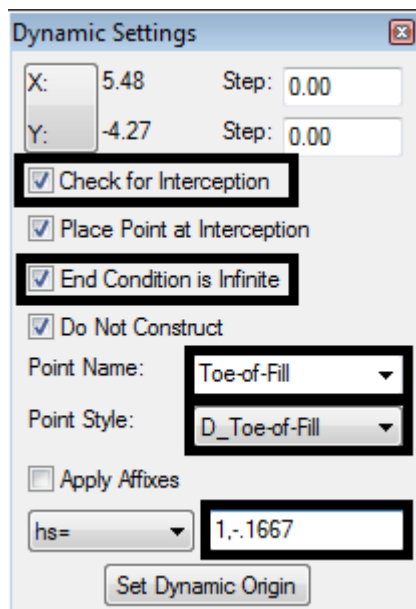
Dynamic Settings

X: 5.48 Step: 0.00

Y: -4.27 Step: 0.00

Check for Interception

Place Point at Interception

End Condition is Infinite

Do Not Construct

Point Name: Toe-of-Fill

Point Style: D_Toe-of-Fill

Apply Affixes

hs= 1,-.1667

Set Dynamic Origin